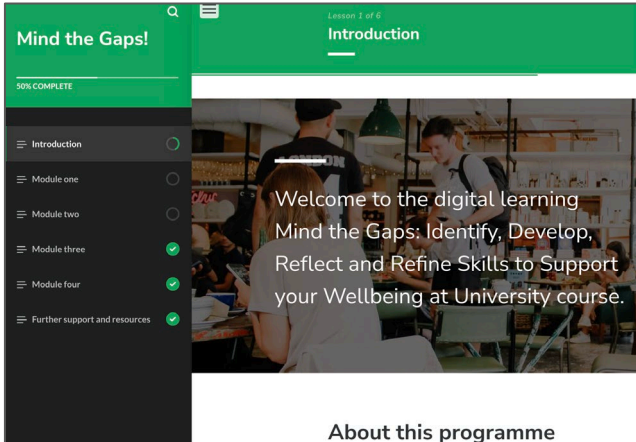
Mind the Gaps!

50% COMPLETE

Introduction

Module one

Module two

Module three

Module four

Further support and resources

Lesson 1 of 6

Introduction

Welcome to the digital learning Mind the Gaps: Identify, Develop, Reflect and Refine Skills to Support your Wellbeing at University course.

About this programme